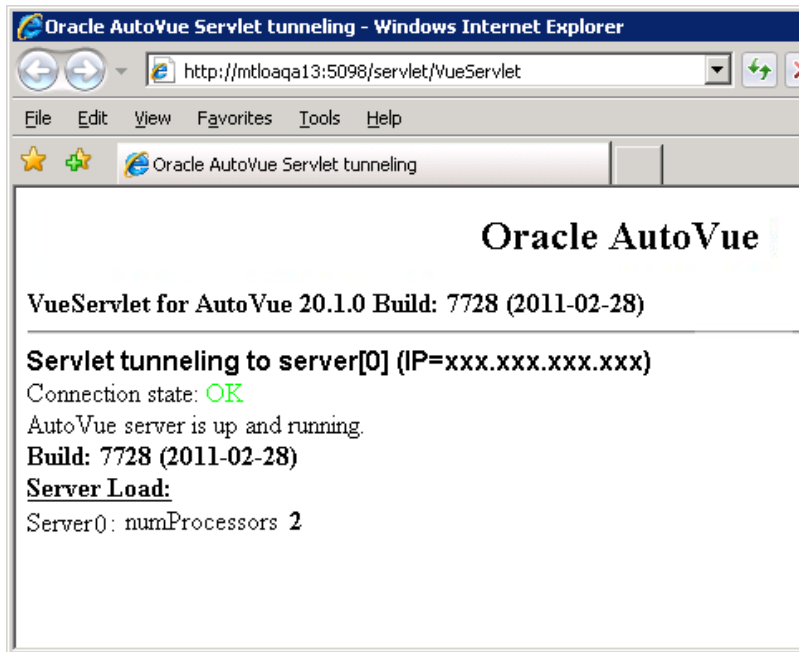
Oracle AutoVue Servlet tunneling - Windows Internet Explorer

http://mtloaqa13:5098/servlet/VueServlet

File Edit View Favorites Tools Help

Oracle AutoVue Servlet tunneling

Oracle AutoVue

VueServlet for AutoVue 20.1.0 Build: 7728 (2011-02-28)

Servlet tunneling to server[0] (IP=xxx.xxx.xxx.xxx)

Connection state: OK

AutoVue server is up and running.

Build: 7728 (2011-02-28)

Server Load:

Server0: numProcessors 2